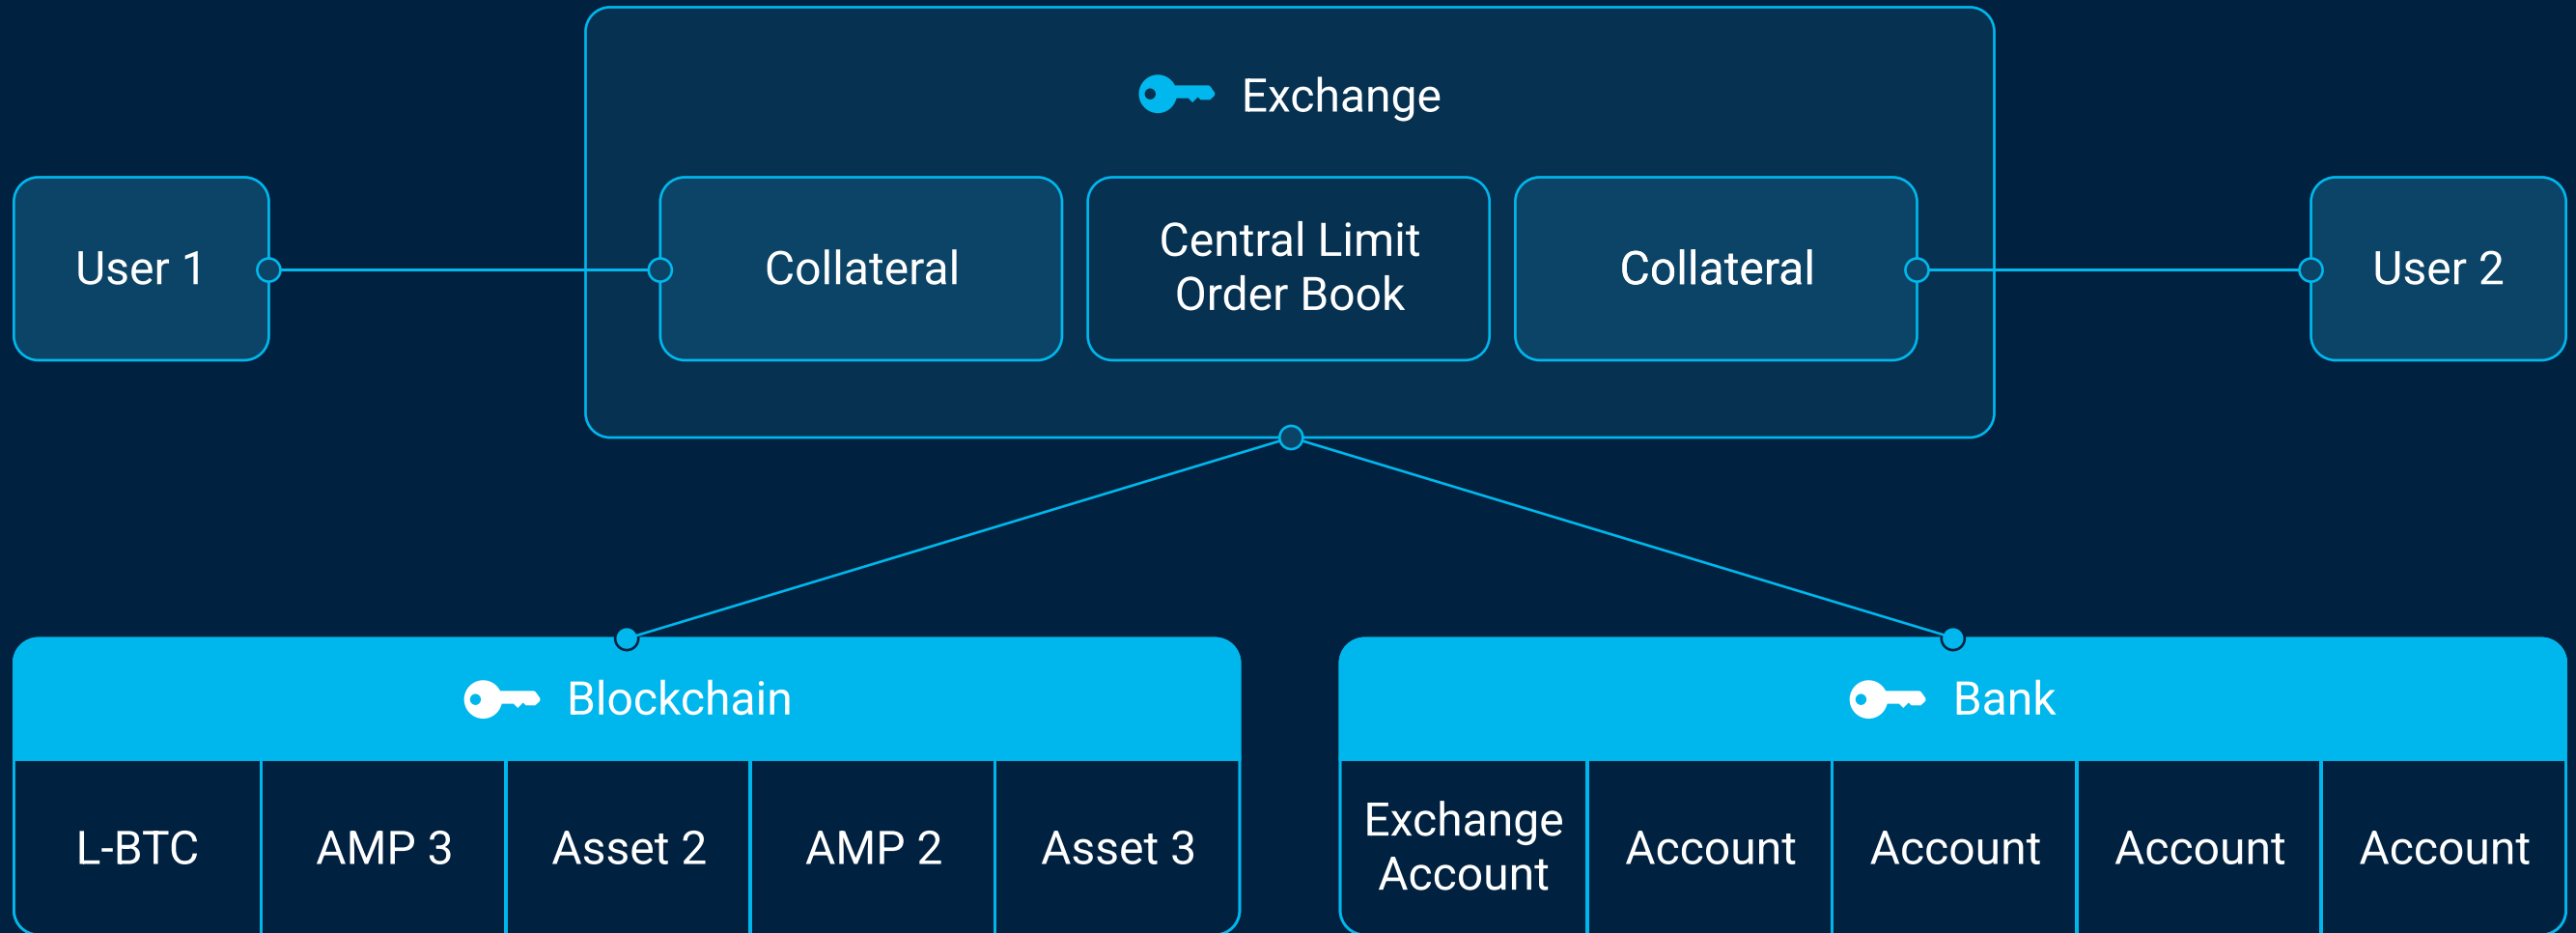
Exchange

User 1

Collateral

Central Limit Order Book

Collateral

User 2

Blockchain

| L-BTC | AMP 3 | Asset 2 | AMP 2 | Asset 3 |
|---|---|---|---|---|

Bank

| Exchange Account | Account | Account | Account | Account |
|---|---|---|---|---|